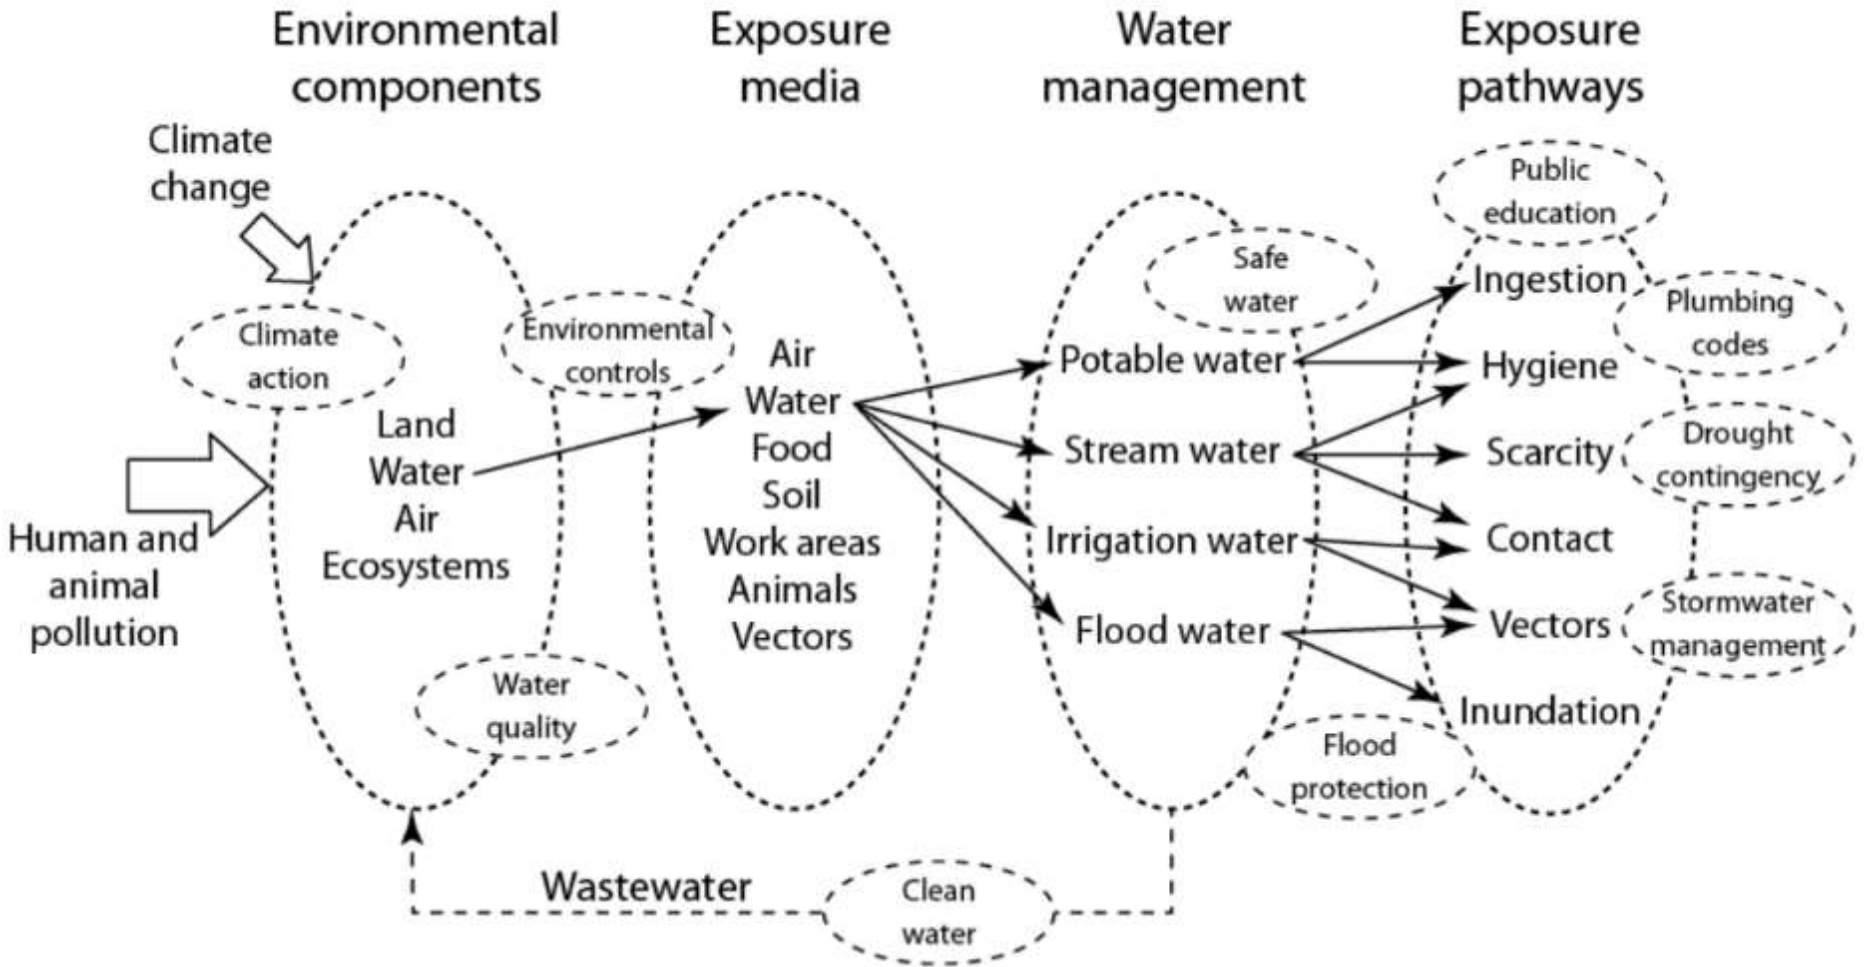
Environmental components

Exposure media

Water management

Exposure pathways

Climate change

Climate action

Environmental controls

Human and animal pollution

Land
Water
Air
Ecosystems

Water quality

Air
Water
Food
Soil
Work areas
Animals
Vectors

Safe water

Potable water
Stream water
Irrigation water
Flood water

Public education

Ingestion
Hygiene
Scarcity
Contact
Vectors
Inundation

Plumbing codes

Drought contingency

Stormwater management

Flood protection

Wastewater

Clean water